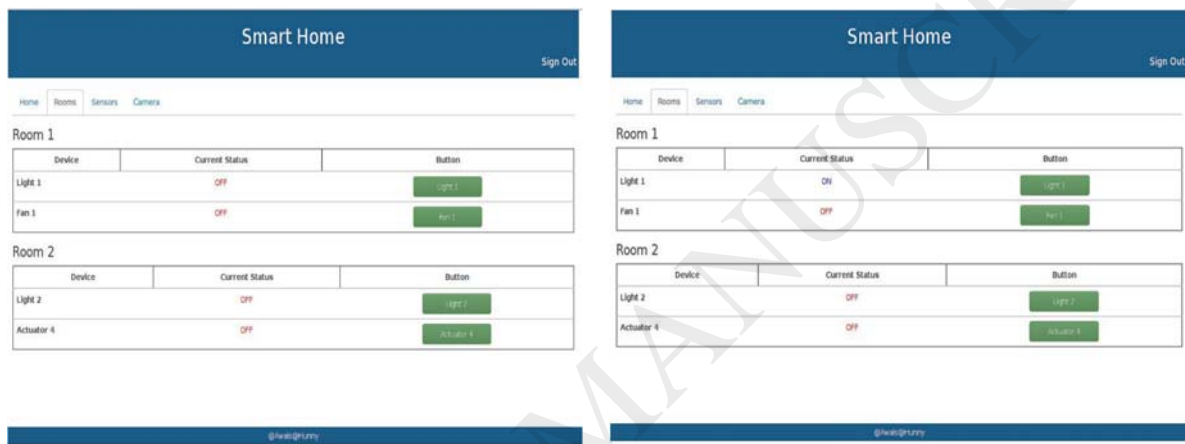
Smart Home

Sign Out

Home Rooms Sensors Camera

Room 1

| Device | Current Status | Button |
|---|---|---|
| Light 1 | OFF | Light 1 |
| Fan 1 | OFF | Fan 1 |

Room 2

| Device | Current Status | Button |
|---|---|---|
| Light 2 | OFF | Light 2 |
| Actuator 4 | OFF | Actuator 4 |

@Awais@Hunny

Smart Home

Sign Out

Home Rooms Sensors Camera

Room 1

| Device | Current Status | Button |
|---|---|---|
| Light 1 | ON | Light 1 |
| Fan 1 | OFF | Fan 1 |

Room 2

| Device | Current Status | Button |
|---|---|---|
| Light 2 | OFF | Light 2 |
| Actuator 4 | OFF | Actuator 4 |

@Awais@Hunny

MANUSCR